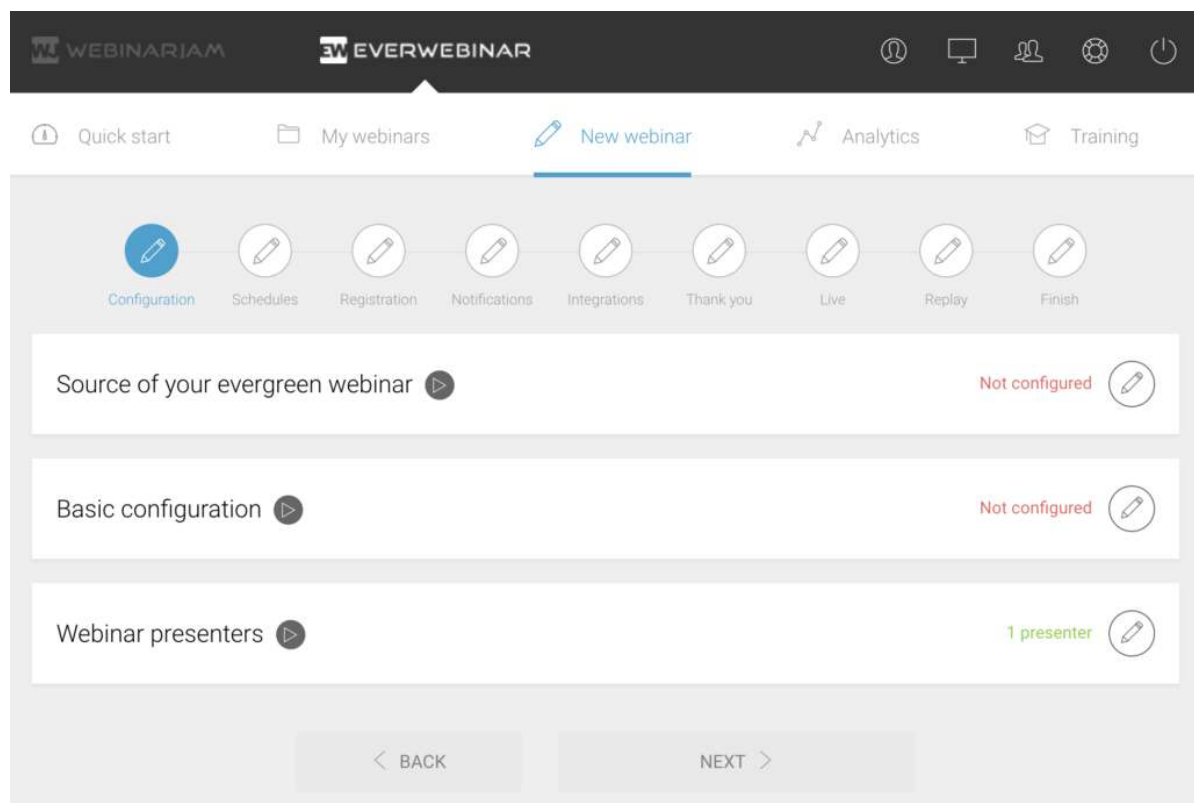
WJ WEBINARJAM EW EVERWEBINAR

Quick start My webinars New webinar Analytics Training

Configuration Schedules Registration Notifications Integrations Thank you Live Replay Finish

Source of your evergreen webinar
Not configured

Basic configuration
Not configured

Webinar presenters
1 presenter

< BACK NEXT >